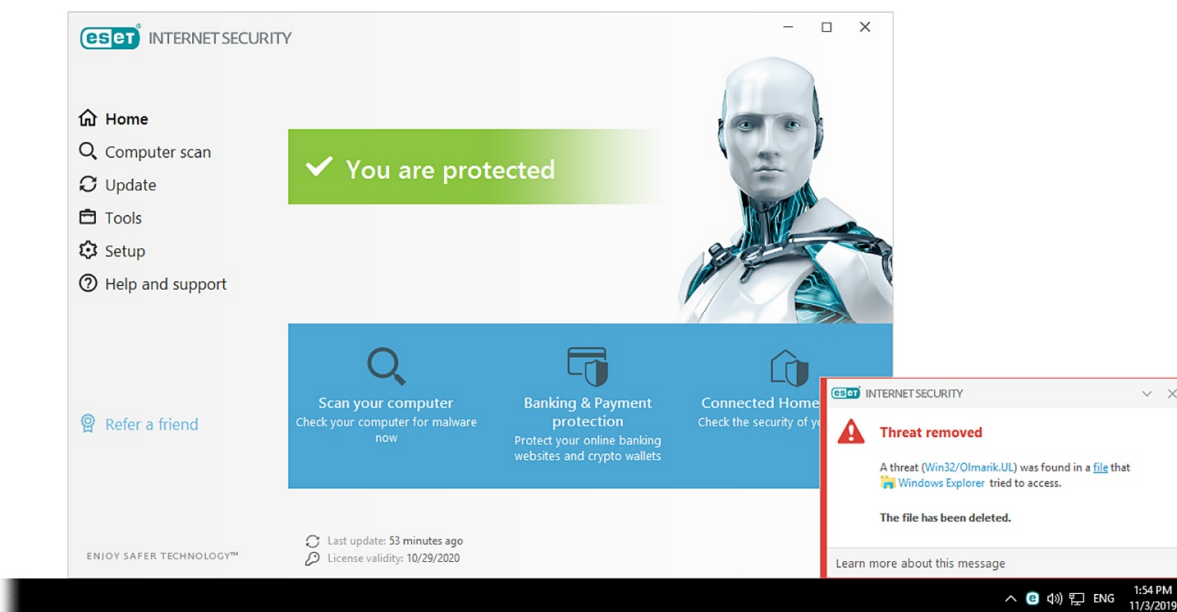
eset INTERNET SECURITY

Home
Computer scan
Update
Tools
Setup
Help and support

You are protected

Refer a friend

Scan your computer
Check your computer for malware now

Banking & Payment protection
Protect your online banking websites and crypto wallets

Connected Home
Check the security of y

ENJOY SAFER TECHNOLOGY™

Last update: 53 minutes ago
License validity: 10/29/2020

eset INTERNET SECURITY

Threat removed

A threat (Win32/Olmarik.UL) was found in a file that Windows Explorer tried to access.

The file has been deleted.

Learn more about this message

ENG 1:54 PM 11/3/2019